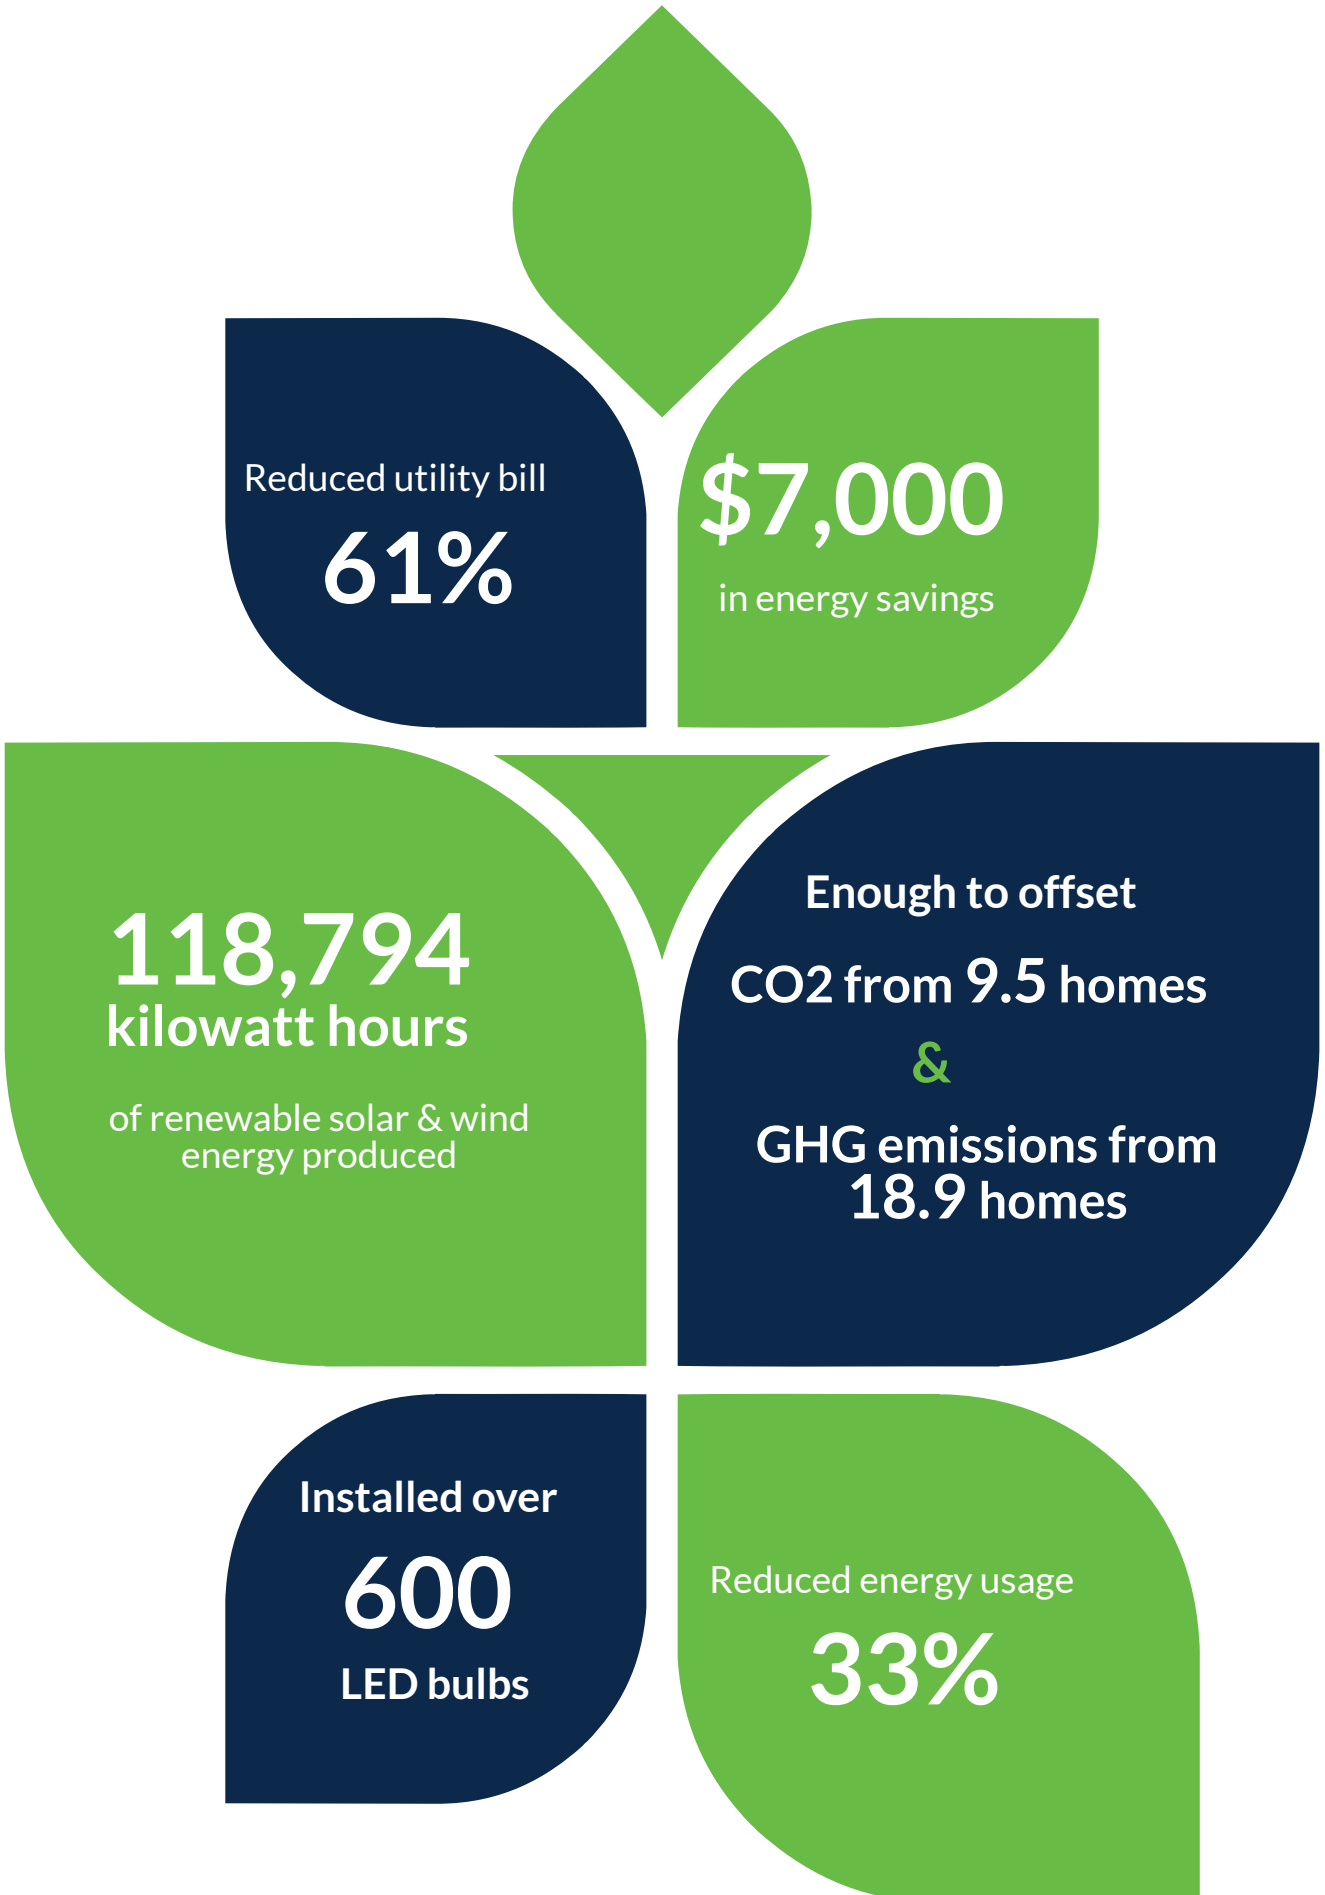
Reduced utility bill
61%

$7,000
in energy savings

118,794
kilowatt hours
of renewable solar & wind energy produced

Enough to offset
CO2 from 9.5 homes
&
GHG emissions from 18.9 homes

Installed over
600
LED bulbs

Reduced energy usage
33%